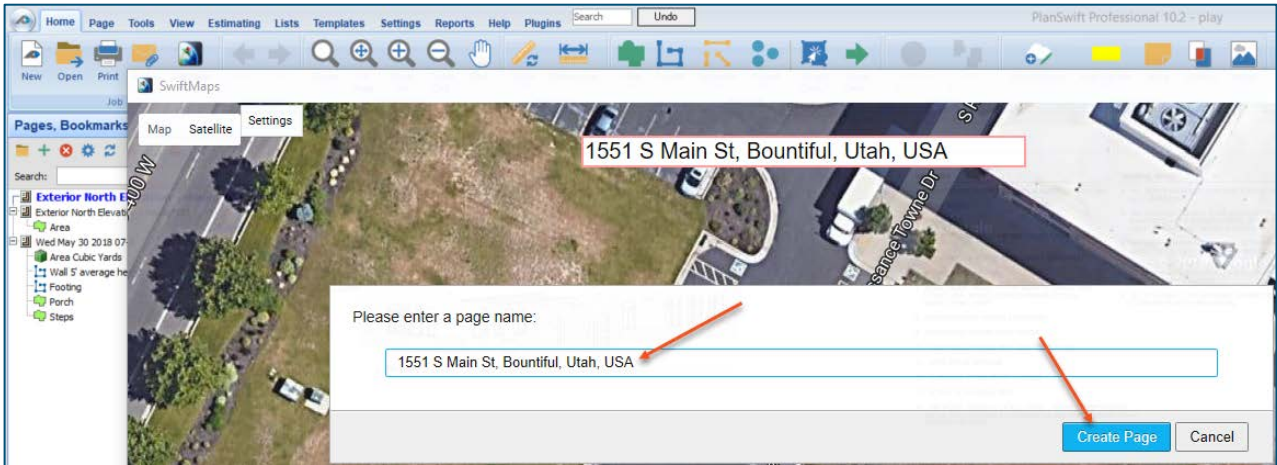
Home Page Tools View Estimating Lists Templates Settings Reports Help Plugins Search Undo

PlanSwift Professional 10.2 - play

New Open Print

Job

SwiftMaps

Pages, Bookmarks

Search:

Exterior North E
Exterior North Elevati
Area
Wed May 30 2018 07
Area Cubic Yards
Wall 5' average he
Footing
Porch
Steps

Map Satellite Settings

1551 S Main St, Bountiful, Utah, USA

400 W

Renaissance Towne Dr

Please enter a page name:

1551 S Main St, Bountiful, Utah, USA

Create Page Cancel